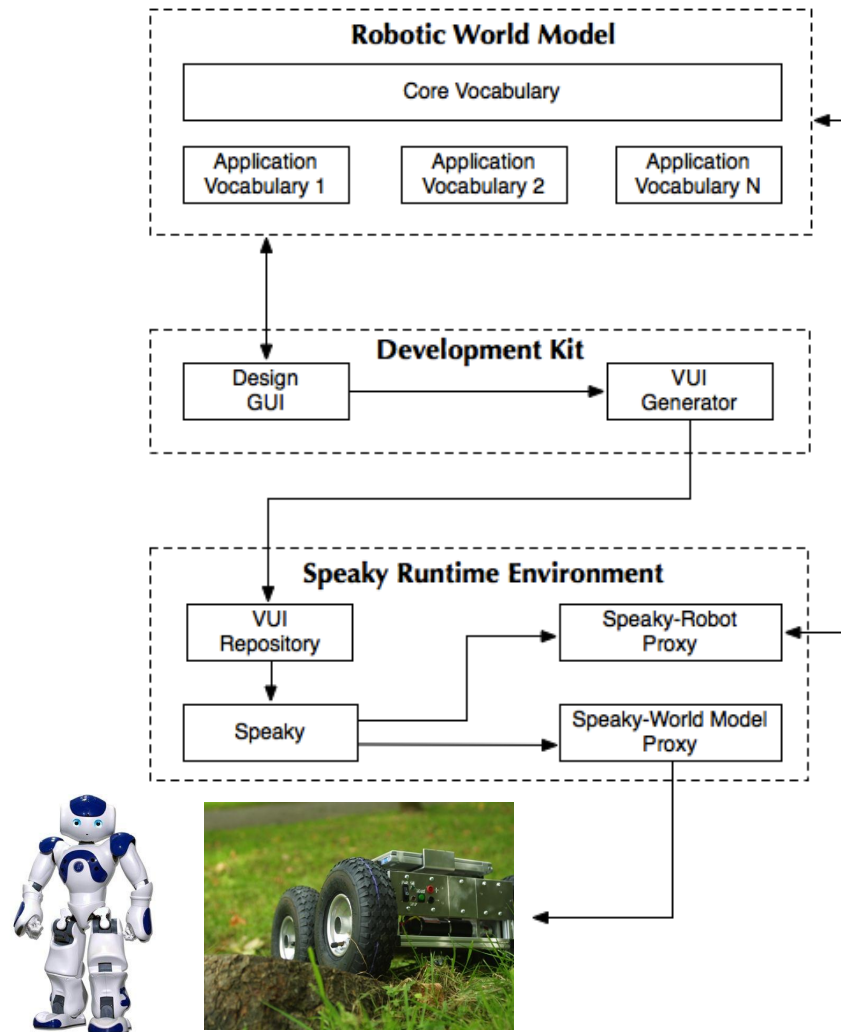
Robotic World Model

Core Vocabulary

Application Vocabulary 1

Application Vocabulary 2

Application Vocabulary N

Development Kit

Design GUI

VUI Generator

Speaky Runtime Environment

VUI Repository

Speaky-Robot Proxy

Speaky

Speaky-World Model Proxy